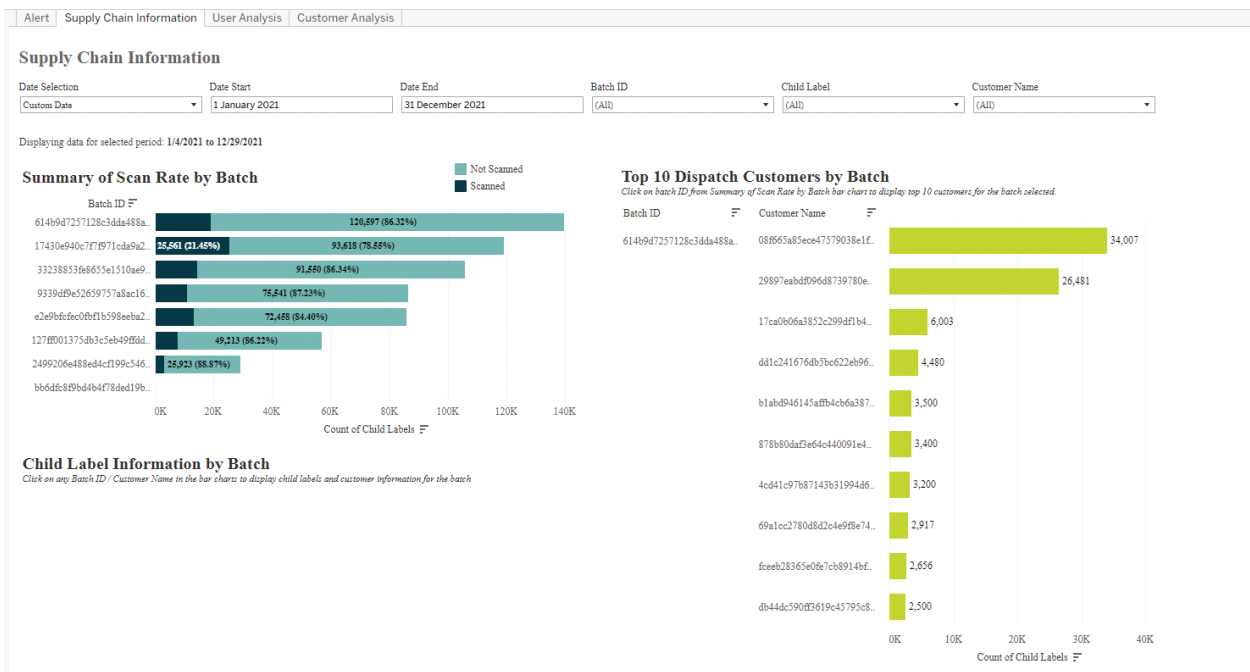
Alert | Supply Chain Information | User Analysis | Customer Analysis

Supply Chain Information

Date Selection
Custom Date

Date Start
1 January 2021

Date End
31 December 2021

Batch ID
(All)

Child Label
(All)

Customer Name
(All)

Displaying data for selected period: 1/4/2021 to 12/29/2021

Summary of Scan Rate by Batch

Not Scanned
Scanned

Batch ID

| Batch ID | |
|---|---|
| 614b9d7257128c3dda488a.. | 120,597 (86.32%) |
| 17430e940c7f7f971cda9a2.. | 25,561 (21.45%) 93,618 (78.55%) |
| 33238853fe8655e1510ae9.. | 91,550 (86.34%) |
| 9339df9e52659757a8ac16.. | 75,541 (87.23%) |
| e2e9bfcfec0fbf1b598eeba2.. | 72,458 (84.40%) |
| 127ff001375db3c5eb49ffdd.. | 49,213 (86.22%) |
| 2499206e488ed4cf199c546.. | 25,923 (88.87%) |
| bb6dfc8f9bd4b4f78ded19b.. | |

0K 20K 40K 60K 80K 100K 120K 140K
Count of Child Labels

Child Label Information by Batch
Click on any Batch ID / Customer Name in the bar charts to display child labels and customer information for the batch

Top 10 Dispatch Customers by Batch
Click on batch ID from Summary of Scan Rate by Batch bar chart to display top 10 customers for the batch selected.

| Batch ID | Customer Name | |
|---|---|---|
| 614b9d7257128c3dda488a.. | 08ff665a85ece47579038e1f.. | 34,007 |
| | 29897eabdf096d8739780e.. | 26,481 |
| | 17ca0b06a3852c299df1b4.. | 6,003 |
| | dd1c241676db5bc622eb96.. | 4,480 |
| | b1abd946145affb4cb6a387.. | 3,500 |
| | 878b80daf3e64c440091e4.. | 3,400 |
| | 4cd41c97b87143b31994d6.. | 3,200 |
| | 69a1cc2780d8d2c4e9f8e74.. | 2,917 |
| | fceeb28365e0fe7cb8914bf.. | 2,656 |
| | db44dc590ff3619c45795c8.. | 2,500 |

0K 10K 20K 30K 40K
Count of Child Labels